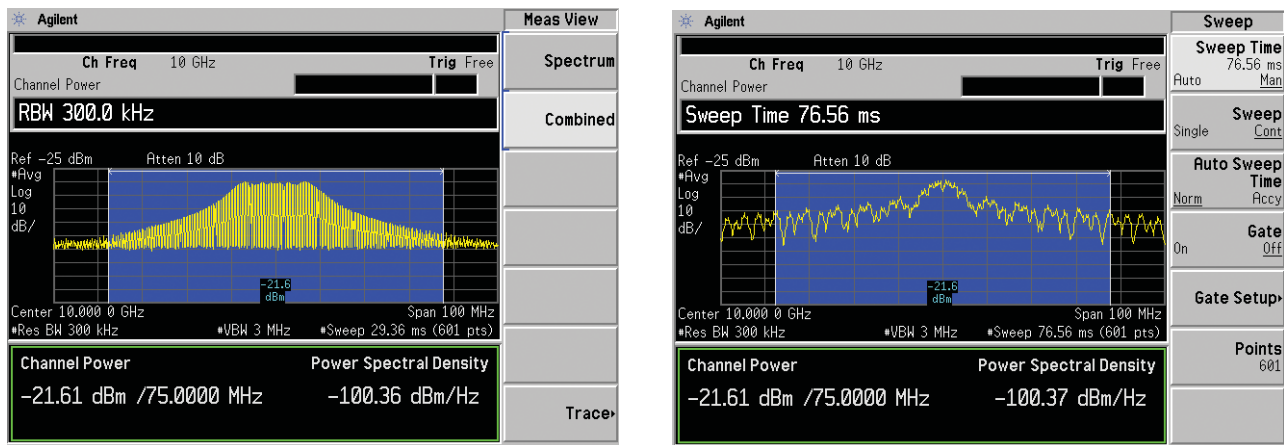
Agilent

Meas View

Ch Freq 10 GHz

Trig Free

Channel Power

RBW 300.0 kHz

Ref -25 dBm Atten 10 dB

#Avg
Log
10
dB/

-21.6
dBm

Center 10.000 0 GHz Span 100 MHz

#Res BW 300 kHz #VBW 3 MHz #Sweep 29.36 ms (601 pts)

Channel Power Power Spectral Density

-21.61 dBm /75.0000 MHz -100.36 dBm/Hz

Spectrum

Combined

Trace▸

Agilent

Sweep

Ch Freq 10 GHz

Trig Free

Channel Power

Sweep Time 76.56 ms

Ref -25 dBm Atten 10 dB

#Avg
Log
10
dB/

-21.6
dBm

Center 10.000 0 GHz Span 100 MHz

#Res BW 300 kHz #VBW 3 MHz #Sweep 76.56 ms (601 pts)

Channel Power Power Spectral Density

-21.61 dBm /75.0000 MHz -100.37 dBm/Hz

Sweep Time
76.56 ms
Auto Man

Sweep
Single Cont

Auto Sweep Time
Norm Accy

Gate
On Off

Gate Setup▸

Points
601